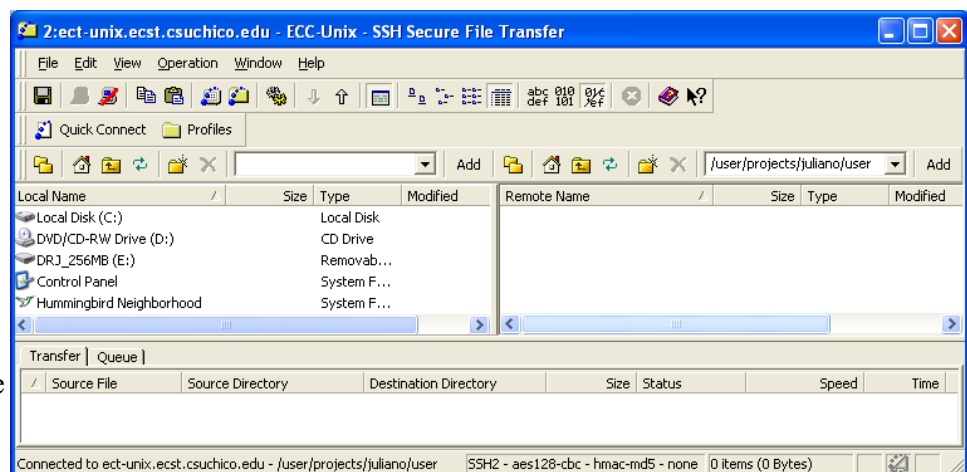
2:ect-unix.ecst.csuchico.edu - ECC-Unix - SSH Secure File Transfer

File Edit View Operation Window Help

abc 010 def 101

Quick Connect Profiles

Add

/user/projects/juliano/user

Add

| Local Name | Size | Type | Modified |
|---|---|---|---|
| Local Disk (C:) | | Local Disk | |
| DVD/CD-RW Drive (D:) | | CD Drive | |
| DRJ_256MB (E:) | | Removab... | |
| Control Panel | | System F... | |
| Hummingbird Neighborhood | | System F... | |

| Remote Name | Size | Type | Modified |
|---|---|---|---|

Transfer Queue

| Source File | Source Directory | Destination Directory | Size | Status | Speed | Time |
|---|---|---|---|---|---|---|

Connected to ect-unix.ecst.csuchico.edu - /user/projects/juliano/user SSH2 - aes128-cbc - hmac-md5 - none 0 items (0 Bytes)